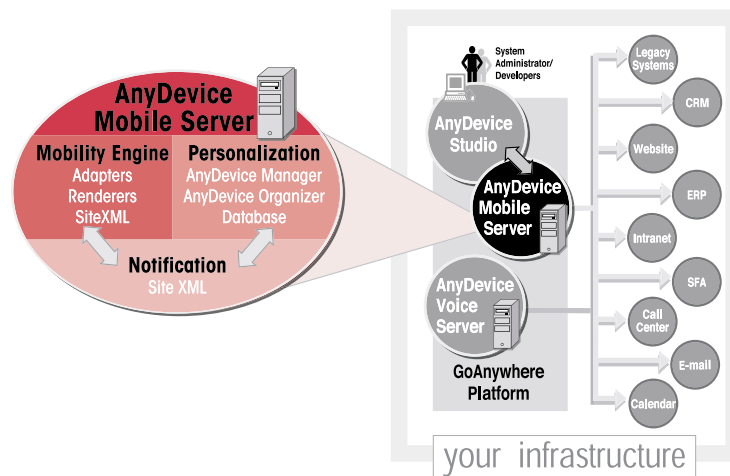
AnyDevice Mobile Server

Mobility Engine
Adapters
Renderers
SiteXML

Personalization
AnyDevice Manager
AnyDevice Organizer
Database

Notification
Site XML

System Administrator/ Developers

AnyDevice Studio

AnyDevice Mobile Server

AnyDevice Voice Server

GoAnywhere Platform

Legacy Systems

CRM

Website

ERP

Intranet

SFA

Call Center

E-mail

Calendar

your infrastructure